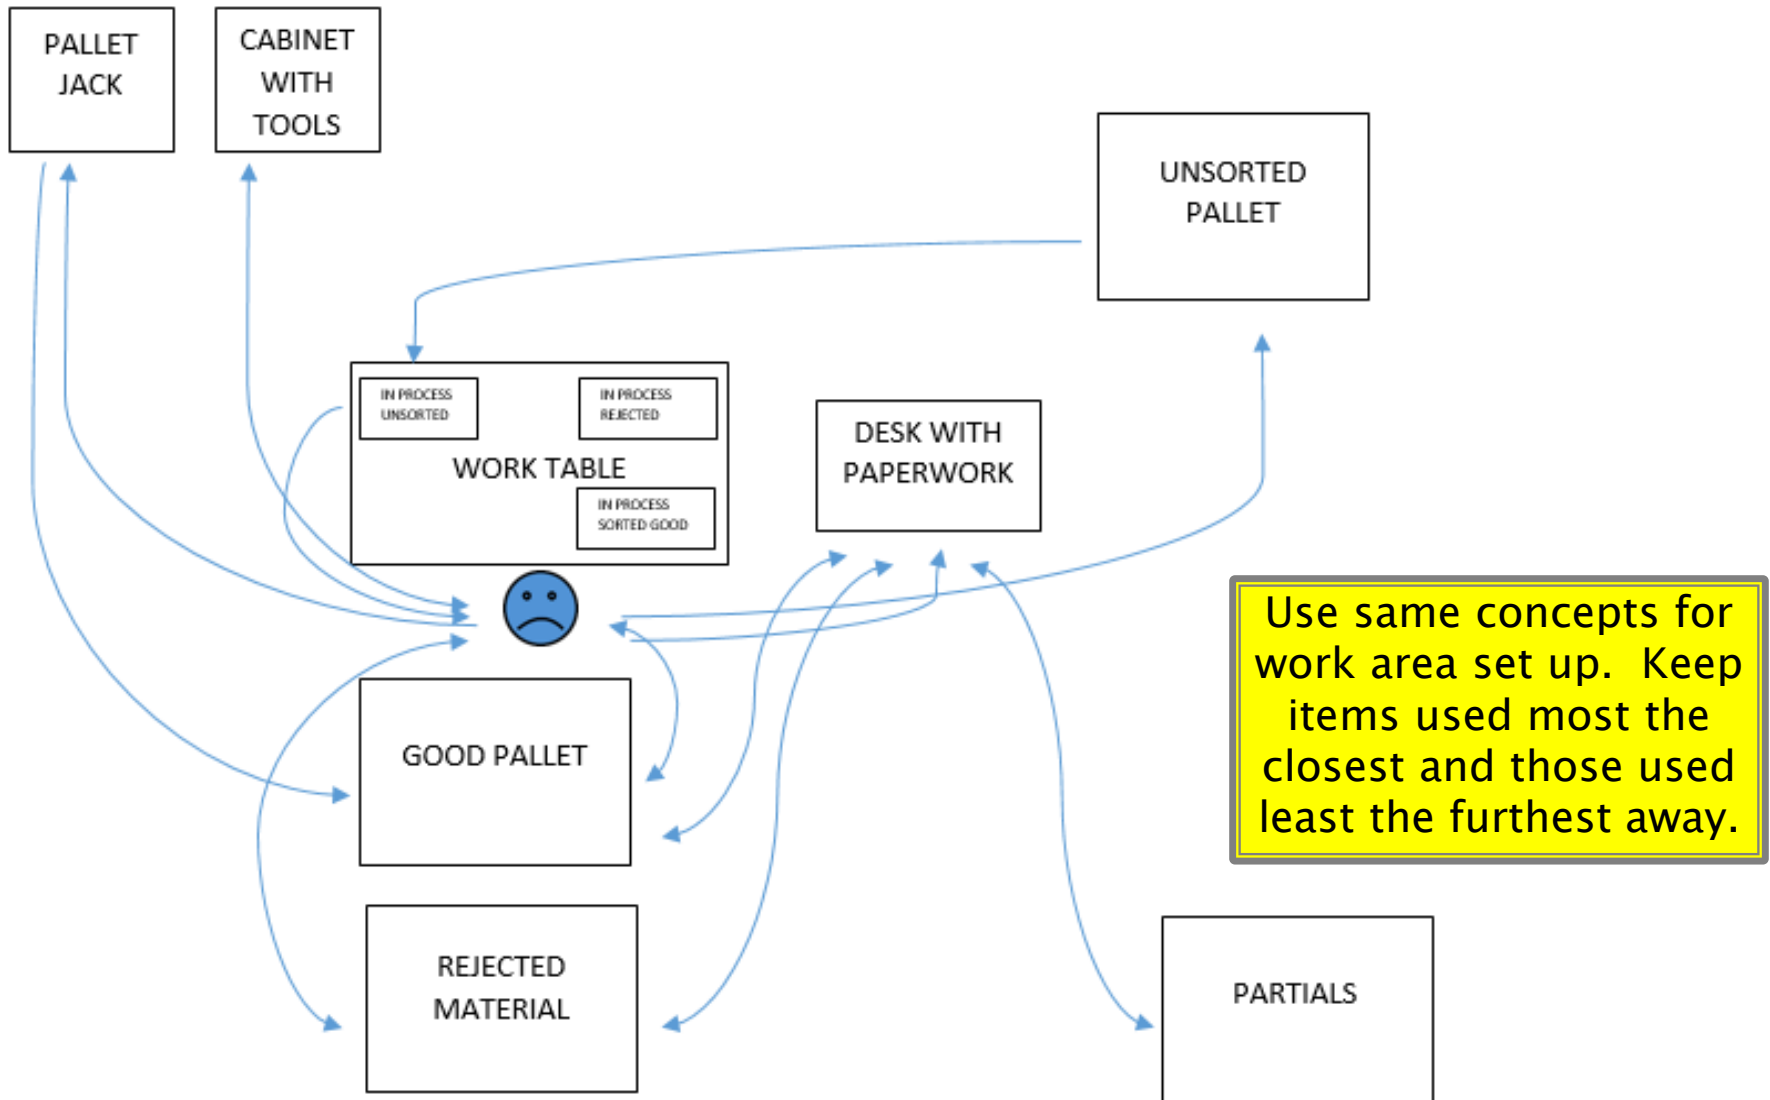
PALLET JACK

CABINET WITH TOOLS

UNSORTED PALLET

IN PROCESS UNSORTED

IN PROCESS REJECTED

WORK TABLE

IN PROCESS SORTED GOOD

DESK WITH PAPERWORK

Use same concepts for work area set up. Keep items used most the closest and those used least the furthest away.

GOOD PALLET

REJECTED MATERIAL

PARTIALS